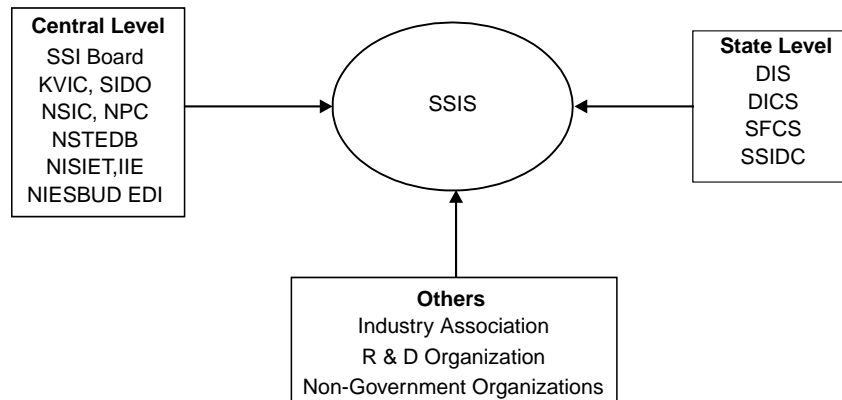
**Central Level**
SSI Board
KVIC, SIDO
NSIC, NPC
NSTEDB
NISIET,IIE
NIESBUD EDI

SSIS

**State Level**
DIS
DICS
SFCS
SSIDC

**Others**
Industry Association
R & D Organization
Non-Government Organizations